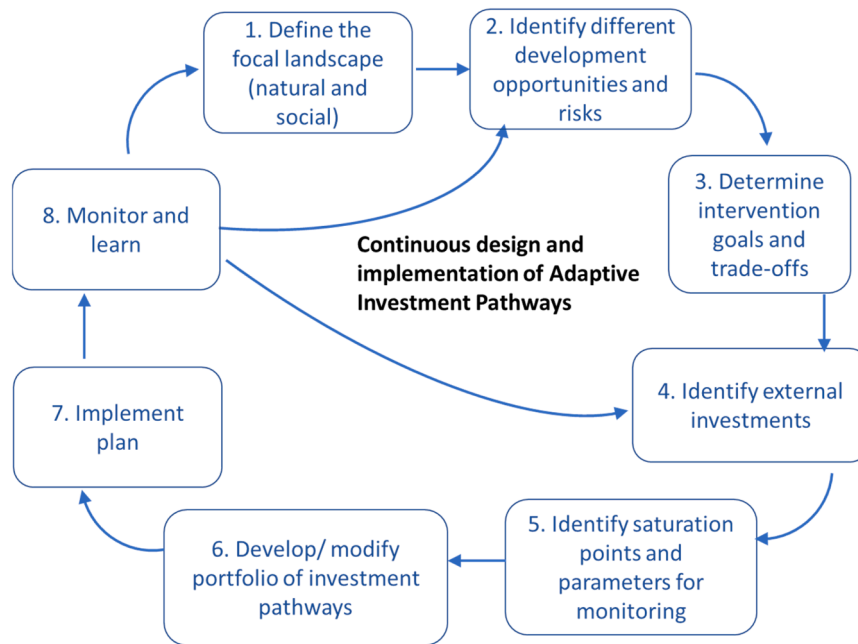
1. Define the focal landscape (natural and social)

2. Identify different development opportunities and risks

3. Determine intervention goals and trade-offs

4. Identify external investments

5. Identify saturation points and parameters for monitoring

6. Develop/ modify portfolio of investment pathways

7. Implement plan

8. Monitor and learn

Continuous design and implementation of Adaptive Investment Pathways